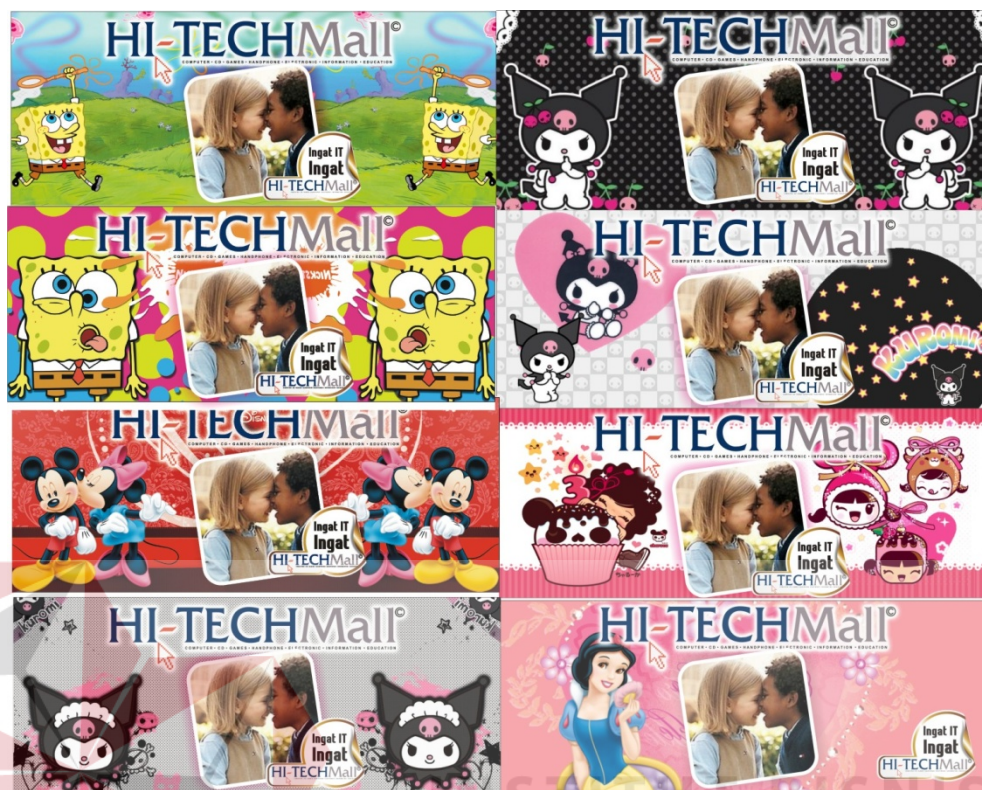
HI-TECHMall©
COMPUTER • CD • GAMES • HANDPHONE • ELECTRONIC • INFORMATION • EDUCATION
Ingat IT
Ingat
HI-TECHMall

HI-TECHMall©
COMPUTER • CD • GAMES • HANDPHONE • ELECTRONIC • INFORMATION • EDUCATION
Ingat IT
Ingat
HI-TECHMall

HI-TECHMall©
COMPUTER • CD • GAMES • HANDPHONE • ELECTRONIC • INFORMATION • EDUCATION
Ingat IT
Ingat
HI-TECHMall

HI-TECHMall©
COMPUTER • CD • GAMES • HANDPHONE • ELECTRONIC • INFORMATION • EDUCATION
Ingat IT
Ingat
HI-TECHMall
KUROMI

HI-TECHMall
Ingat IT
Ingat
HI-TECHMall

HI-TECHMall©
COMPUTER • CD • GAMES • HANDPHONE • ELECTRONIC • INFORMATION • EDUCATION
3
Ingat IT
Ingat
HI-TECHMall

HI-TECHMall©
COMPUTER • CD • GAMES • HANDPHONE • ELECTRONIC • INFORMATION • EDUCATION
Kuromi
Kuromi
Ingat IT
Ingat
HI-TECHMall

HI-TECHMall©
COMPUTER • CD • GAMES • HANDPHONE • ELECTRONIC • INFORMATION • EDUCATION
Ingat IT
Ingat
HI-TECHMall